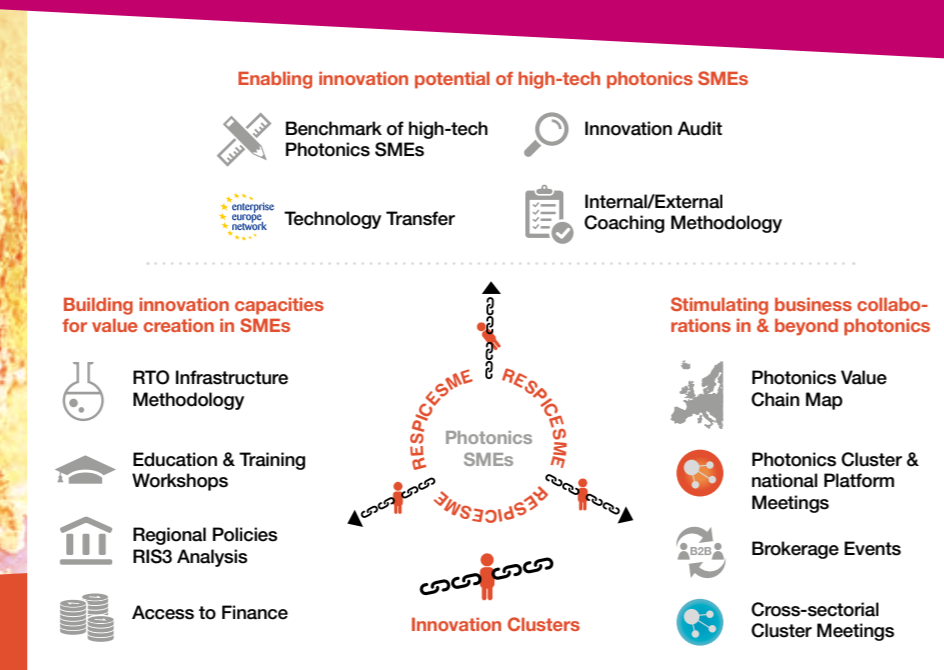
Enabling innovation potential of high-tech photonics SMEs

Benchmark of high-tech Photonics SMEs

Innovation Audit

enterprise europe network

Technology Transfer

Internal/External Coaching Methodology

Building innovation capacities for value creation in SMEs

RTO Infrastructure Methodology

Education & Training Workshops

Regional Policies RIS3 Analysis

Access to Finance

RESPICESME RESPICESME RESPICESME

Photonics SMEs

Innovation Clusters

Stimulating business collaborations in & beyond photonics

Photonics Value Chain Map

Photonics Cluster & national Platform Meetings

B2B

Brokerage Events

Cross-sectorial Cluster Meetings